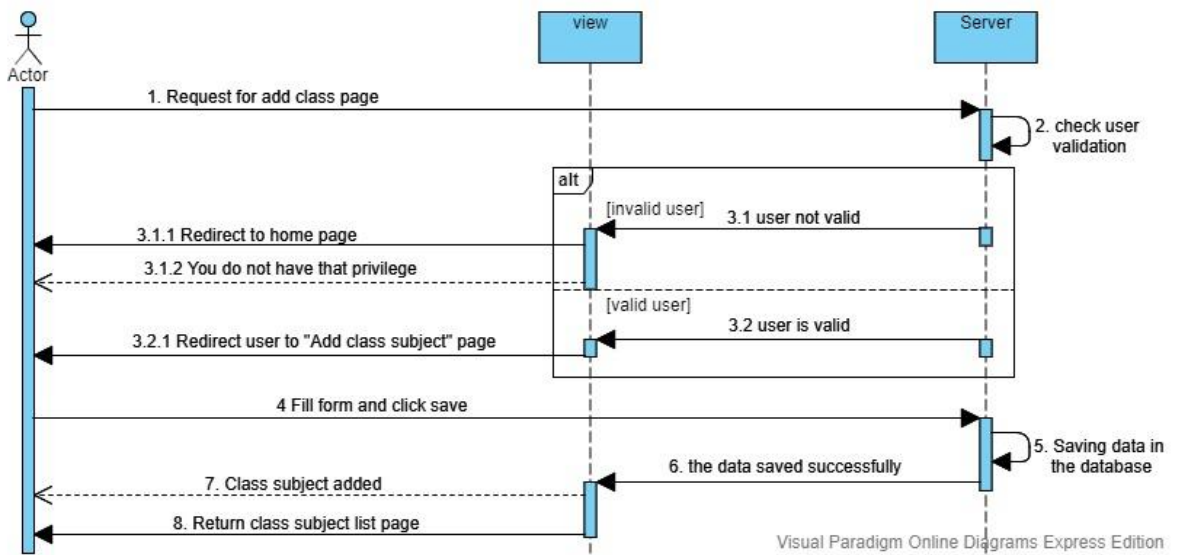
Actor

view

Server

1. Request for add class page

2. check user validation

alt

[invalid user]

3.1 user not valid

3.1.1 Redirect to home page

3.1.2 You do not have that privilege

[valid user]

3.2 user is valid

3.2.1 Redirect user to "Add class subject" page

4 Fill form and click save

5. Saving data in the database

6. the data saved successfully

7. Class subject added

8. Return class subject list page

Visual Paradigm Online Diagrams Express Edition